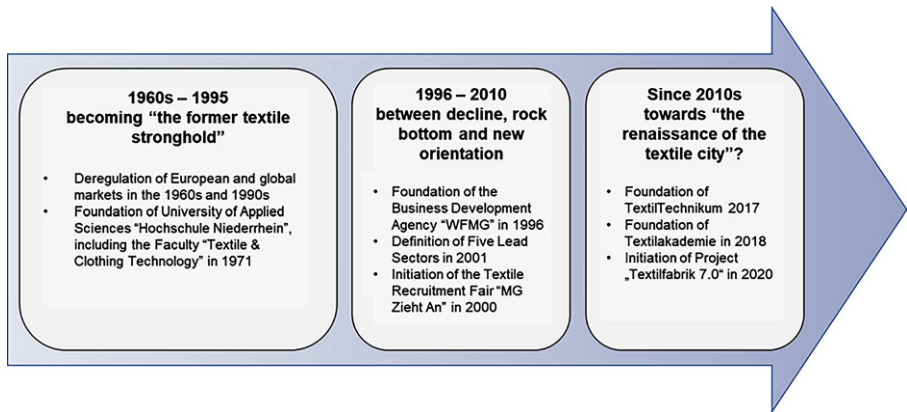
1960s – 1995
becoming “the former textile stronghold”

- Deregulation of European and global markets in the 1960s and 1990s
- Foundation of University of Applied Sciences “Hochschule Niederrhein”, including the Faculty “Textile & Clothing Technology” in 1971

1996 – 2010
between decline, rock bottom and new orientation

- Foundation of the Business Development Agency “WFMG” in 1996
- Definition of Five Lead Sectors in 2001
- Initiation of the Textile Recruitment Fair “MG Zieht An” in 2000

Since 2010s
towards “the renaissance of the textile city”?

- Foundation of TextilTechnikum 2017
- Foundation of Textilakademie in 2018
- Initiation of Project „Textilfabrik 7.0“ in 2020